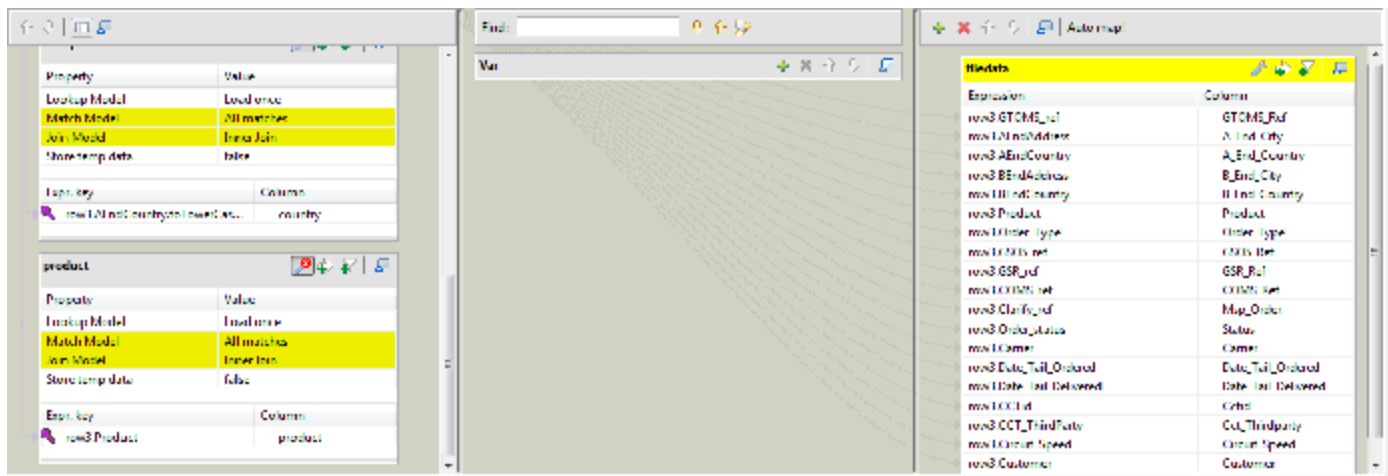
Find:

Auto map!

| Property | Value |
|---|---|
| Lookup Model | Load once |
| Match Model | All matches |
| Join Model | Inner Join |
| Store temp data | false |

| Exp. key | Column |
|---|---|
| row1.AEndCountry.toLowerCas... | country |

product

| Property | Value |
|---|---|
| Lookup Model | Load once |
| Match Model | All matches |
| Join Model | Inner Join |
| Store temp data | false |

| Exp. key | Column |
|---|---|
| row3.Product | product |

Var

filedata

| Expression | Column |
|---|---|
| row3.GTOMS_ref | GTOMS_Ref |
| row1.AEndAddress | A_End_City |
| row3.AEndCountry | A_End_Country |
| row3.BEndAddress | B_End_City |
| row1.BEndCountry | B_End_Country |
| row3.Product | Product |
| row1.Order_Type | Order_Type |
| row1.OSOS_ref | OSOS_Ref |
| row3.GSR_ref | GSR_Ref |
| row1.COTWN_ref | COTWN_Ref |
| row3.Clarify_ref | Map_Order |
| row3.Order_status | Status |
| row1.Carrier | Carrier |
| row3.Date_Tail_Ordered | Date_Tail_Ordered |
| row1.Date_Tail_Delivered | Date_Tail_Delivered |
| row1.CCT_Id | Cctid |
| row3.CCT_ThirdParty | Cct_Thirdparty |
| row1.Circuit_Speed | Circuit_Speed |
| row3.Customer | Customer |